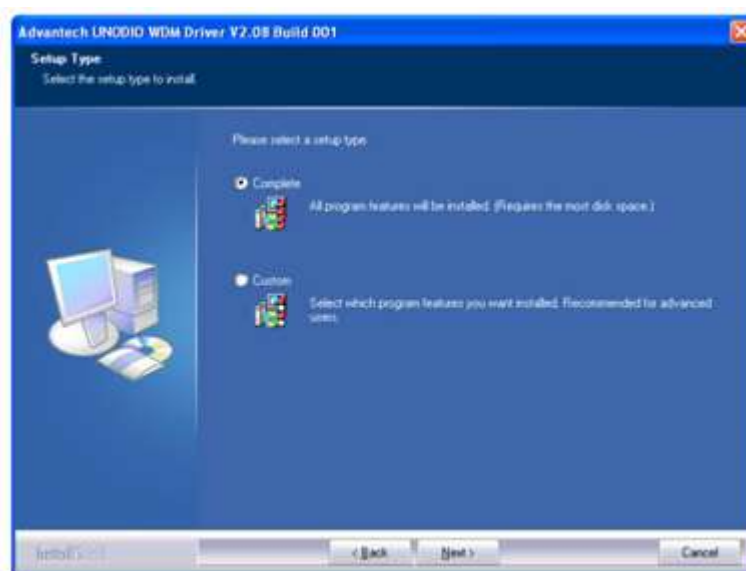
Advantech UNODIO WDM Driver V2.08 Build 001

Setup Type

Select the setup type to install.

Please select a setup type.

Complete

All program features will be installed. (Requires the most disk space.)

Custom

Select which program features you want installed. Recommended for advanced users.

InstallShield

< Back

Next >

Cancel